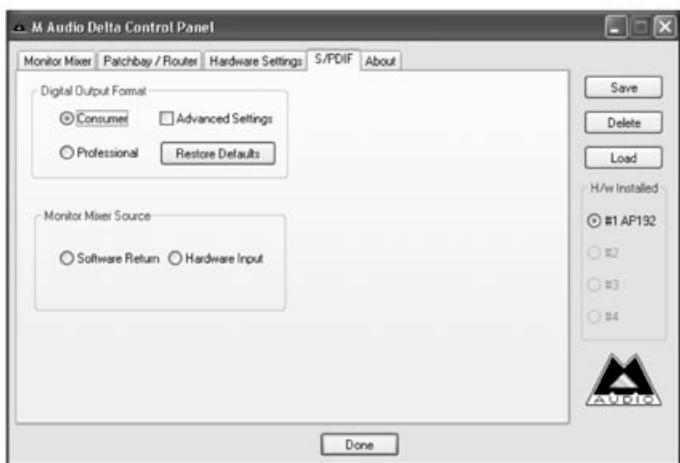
M Audio Delta Control Panel

Monitor Mixer | Patchbay / Router | Hardware Settings | S/PDIF | About

Digital Output Format

Consumer

Advanced Settings

Professional

Restore Defaults

Monitor Mixer Source

Software Return

Hardware Input

Save

Delete

Load

H/w Installed

#1 AP192

#2

#3

#4

AUDIO

Done